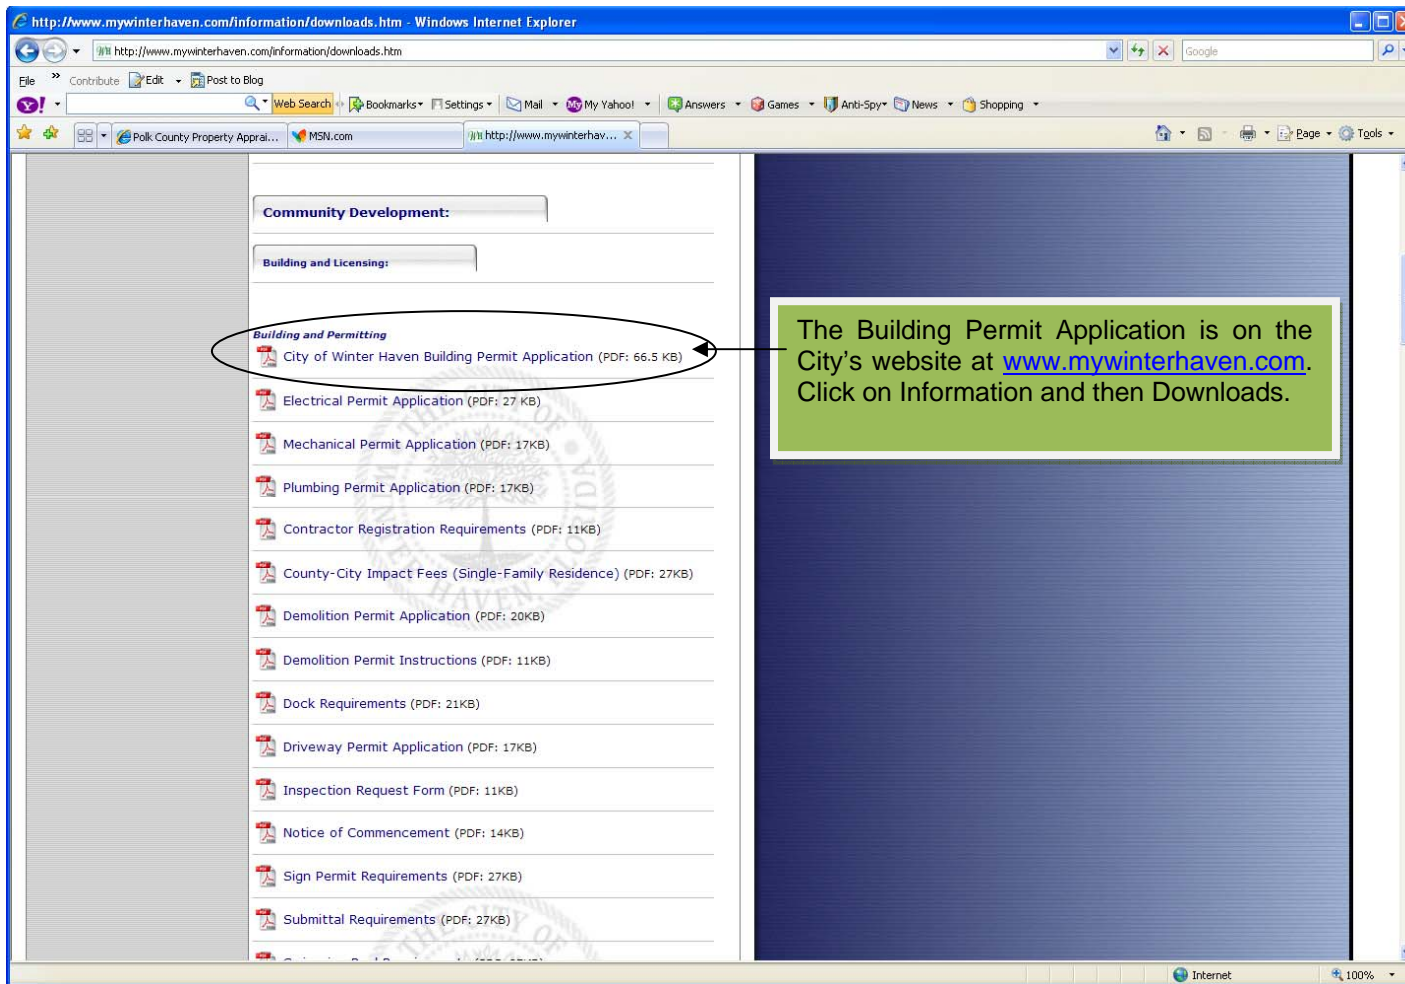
http://www.mywinterhaven.com/information/downloads.htm - Windows Internet Explorer

http://www.mywinterhaven.com/information/downloads.htm

Google

File Contribute Edit Post to Blog

Web Search Bookmarks Settings Mail My Yahoo! Answers Games Anti-Spy News Shopping

Polk County Property Apprai... MSN.com http://www.mywinterhav...

Page Tools

Community Development:

Building and Licensing:

Building and Permitting

City of Winter Haven Building Permit Application (PDF: 66.5 KB)

Electrical Permit Application (PDF: 27 KB)

Mechanical Permit Application (PDF: 17KB)

Plumbing Permit Application (PDF: 17KB)

Contractor Registration Requirements (PDF: 11KB)

County-City Impact Fees (Single-Family Residence) (PDF: 27KB)

Demolition Permit Application (PDF: 20KB)

Demolition Permit Instructions (PDF: 11KB)

Dock Requirements (PDF: 21KB)

Driveway Permit Application (PDF: 17KB)

Inspection Request Form (PDF: 11KB)

Notice of Commencement (PDF: 14KB)

Sign Permit Requirements (PDF: 27KB)

Submittal Requirements (PDF: 27KB)

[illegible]

The Building Permit Application is on the City's website at www.mywinterhaven.com. Click on Information and then Downloads.

Internet 100%